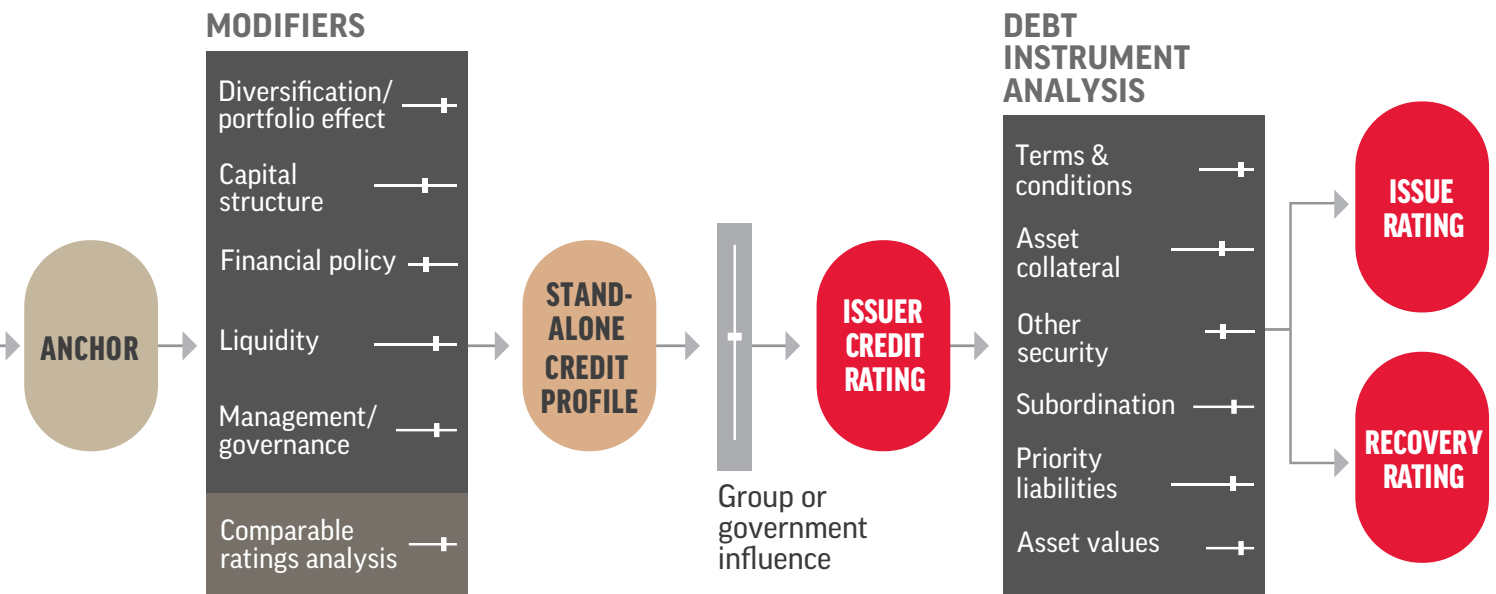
ANCHOR

MODIFIERS

Diversification/ portfolio effect

Capital structure

Financial policy

Liquidity

Management/ governance

Comparable ratings analysis

STAND-ALONE CREDIT PROFILE

Group or government influence

ISSUER CREDIT RATING

DEBT INSTRUMENT ANALYSIS

Terms & conditions

Asset collateral

Other security

Subordination

Priority liabilities

Asset values

ISSUE RATING

RECOVERY RATING